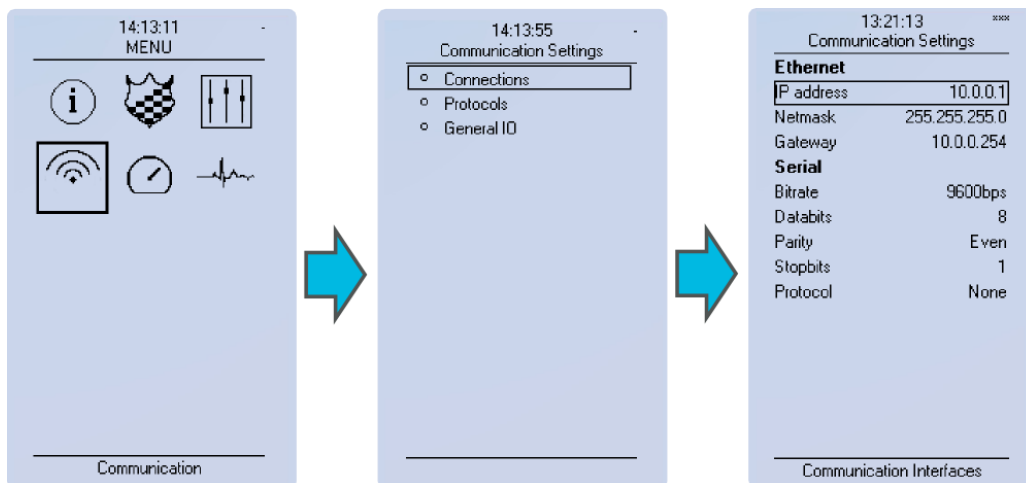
14:13:11
MENU

Communication

14:13:55
Communication Settings

Connections
Protocols
General IO

13:21:13
Communication Settings

Ethernet

| IP address | 10.0.0.1 |
|---|---|
| Netmask | 255.255.255.0 |
| Gateway | 10.0.0.254 |

Serial

| Bitrate | 9600bps |
|---|---|
| Databits | 8 |
| Parity | Even |
| Stopbits | 1 |
| Protocol | None |

Communication Interfaces